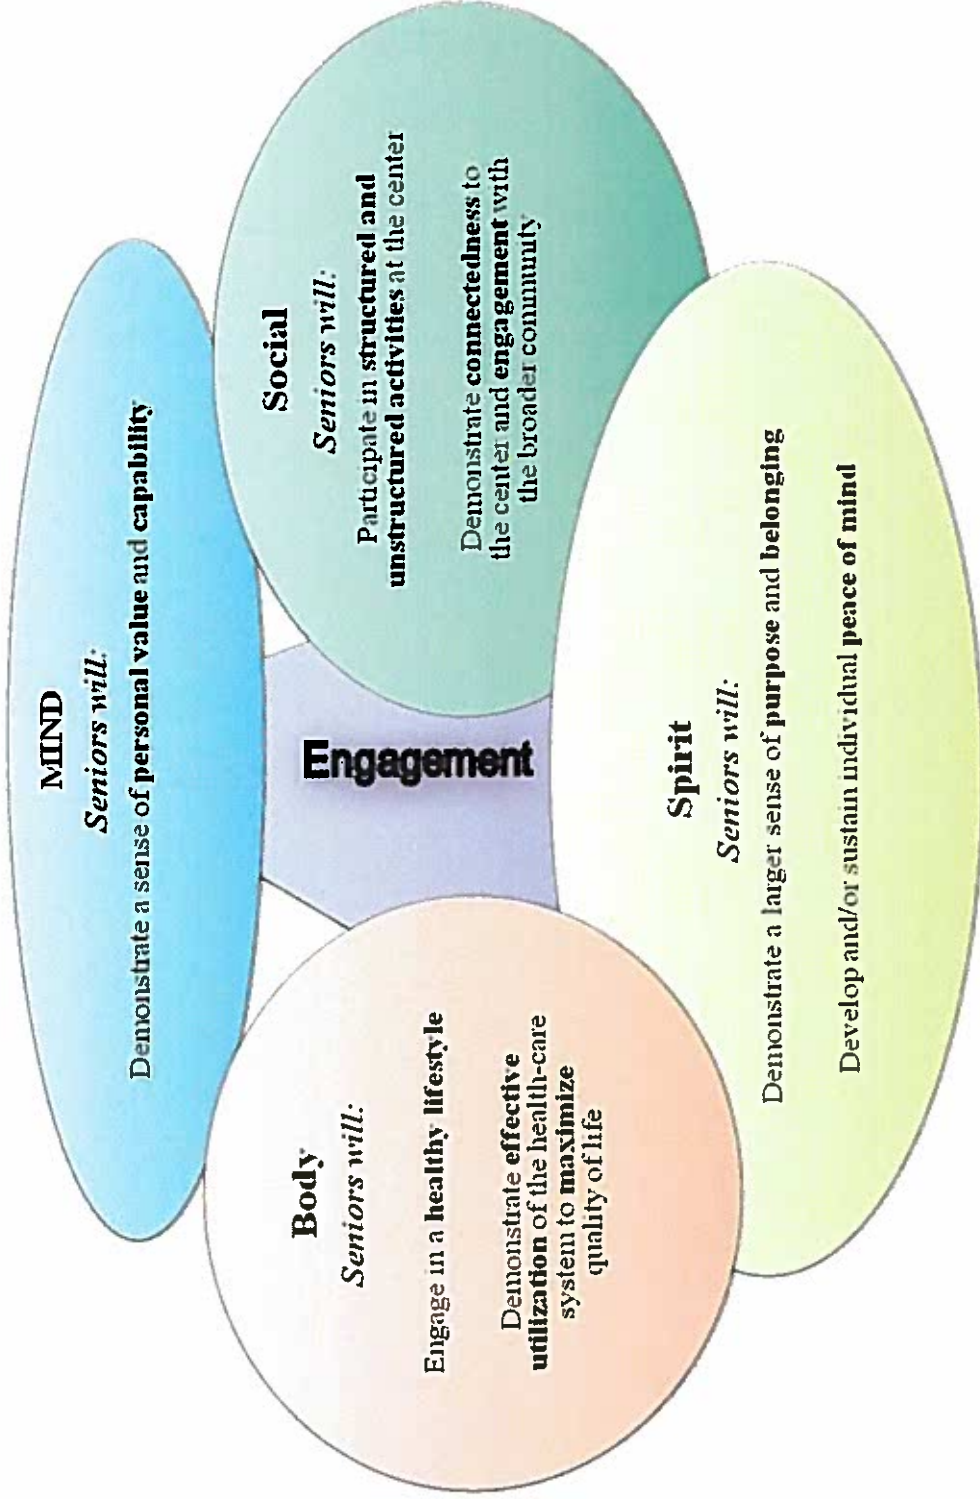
MIND
Seniors will:
Demonstrate a sense of personal value and capability

Social
Seniors will:
Participate in structured and unstructured activities at the center

Demonstrate connectedness to the center and engagement with the broader community

Engagement

Body
Seniors will:
Engage in a healthy lifestyle

Demonstrate effective utilization of the health-care system to maximize quality of life

Spirit
Seniors will:
Demonstrate a larger sense of purpose and belonging

Develop and/or sustain individual peace of mind